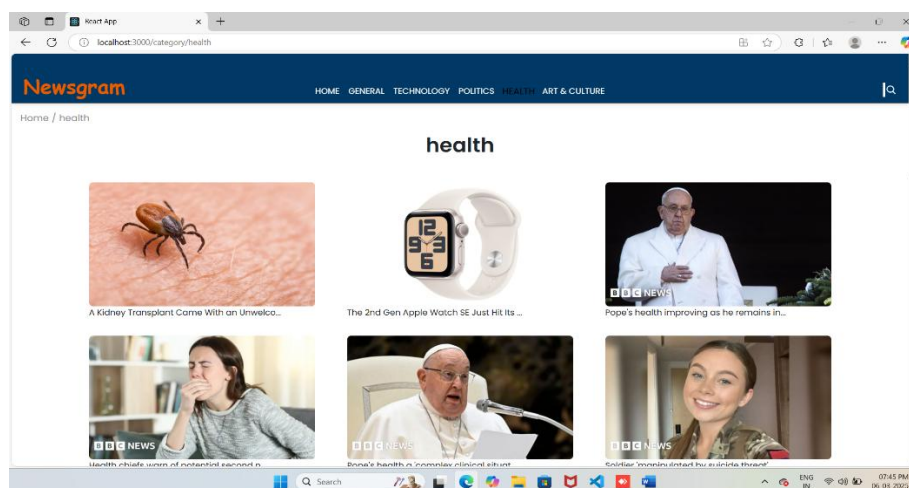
React App

localhost:3000/category/health

Newsgram

HOME GENERAL TECHNOLOGY POLITICS HEALTH ART & CULTURE

Home / health

health

A Kidney Transplant Came With an Unwelco...

The 2nd Gen Apple Watch SE Just Hit Its ...

BBC NEWS

Pope's health improving as he remains in...

BBC NEWS

Health chiefs warn of potential second n...

BBC NEWS

Pope's health a 'complex clinical situat...

BBC NEWS

Soldier 'manipulated by suicide threat'

Search

ENG IN

07:45 PM

06-03-2025